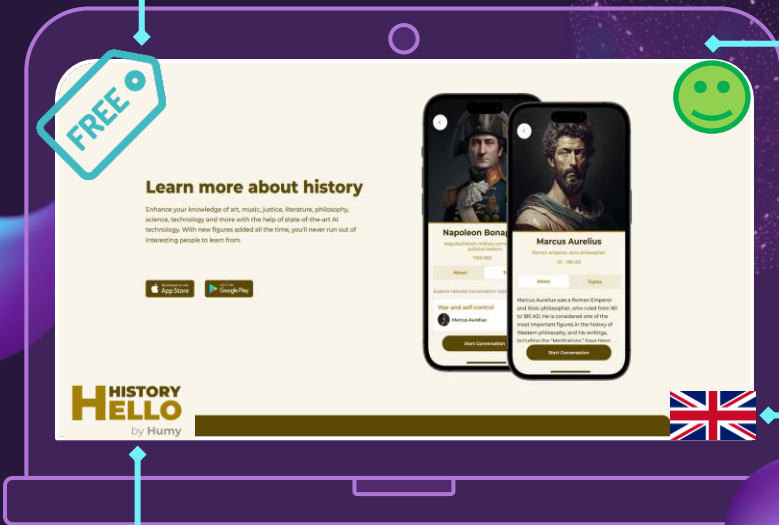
FREE

Learn more about history

Enhance your knowledge of art, music, justice, literature, philosophy, science, technology and more with the help of state-of-the-art AI technology. With new figures added all the time, you'll never run out of interesting people to learn from.

Download on the App Store

GET IT ON Google Play

Napoleon Bonap

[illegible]

1769-1821

About

Explore tailored conversation topics

War and self-control

Marcus Aurelius

Start Conversation

Marcus Aurelius

Roman emperor, stoic philosopher

121 - 180 AD

About

Topics

Marcus Aurelius was a Roman Emperor and Stoic philosopher, who ruled from 161 to 180 AD. He is considered one of the most important figures in the history of Western philosophy, and his writings, including the "Meditations," have been

Start Conversation

HISTORY HELLO

by Humy